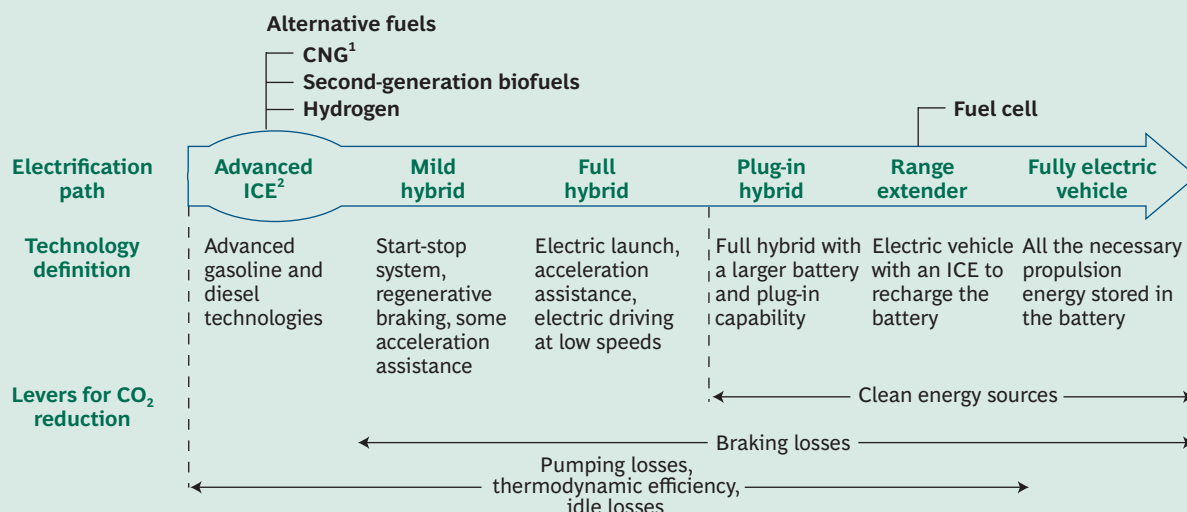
Alternative fuels

CNG$^1$

Second-generation biofuels

Hydrogen

Fuel cell

| | | | | | | |
|---|---|---|---|---|---|---|
| Electrification path | Advanced ICE$^2$ | Mild hybrid | Full hybrid | Plug-in hybrid | Range extender | Fully electric vehicle |
| Technology definition | Advanced gasoline and diesel technologies | Start-stop system, regenerative braking, some acceleration assistance | Electric launch, acceleration assistance, electric driving at low speeds | Full hybrid with a larger battery and plug-in capability | Electric vehicle with an ICE to recharge the battery | All the necessary propulsion energy stored in the battery |

Levers for $CO_2$ reduction

Clean energy sources

Braking losses

Pumping losses, thermodynamic efficiency, idle losses